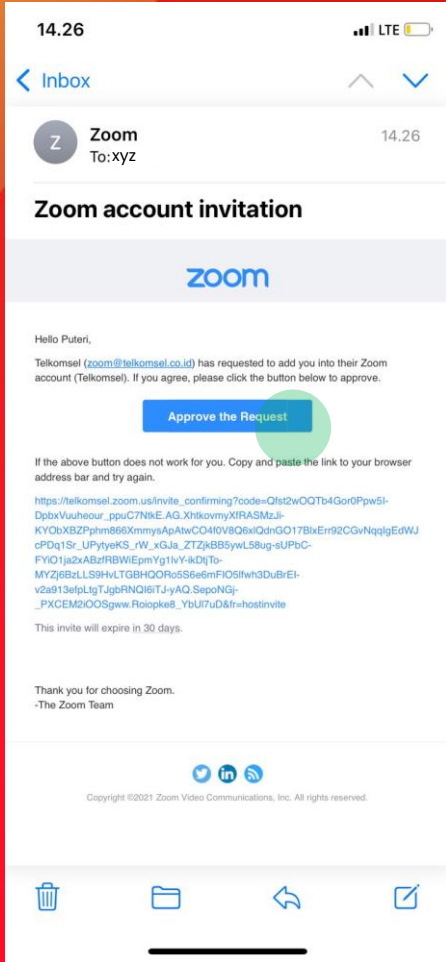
14.26

LTE

Inbox

Z

Zoom
To:xyz

14.26

Zoom account invitation

zoom

Hello Puteri,

Telkomsel (zoom@telkomsel.co.id) has requested to add you into their Zoom account (Telkomsel). If you agree, please click the button below to approve.

Approve the Request

If the above button does not work for you. Copy and paste the link to your browser address bar and try again.

https://telkomsel.zoom.us/invite_confirming?code=Qfst2wOQTb4Gor0Ppw5I-DpbxVuuheour_ppuC7NtkE.AG.XhtkovmyXfRASMzJi-KYObXBZPphm866XmmysApAtwCO4f0V8Q6xlQdnGO17BlxErr92CGvNqqIgEdWJcPDq1Sr_UPytyeKS_rW_xGJa_ZTZjkBB5ywL58ug-sUPbC-FYiO1ja2xABzfRBWiEpmYg1lvY-ikDtjTo-MYZj6BzLLS9HvLTGBHQORo5S6e6mFIO5Ifwh3DuBrEI-v2a913efpLtgTJgbRNQI6iTJ-yAQ.SepoNGj-_PXCEM2iOOSgww.Roiopke8_YbUl7uD&fr=hostinvite

This invite will expire in 30 days.

Thank you for choosing Zoom.
-The Zoom Team

Copyright ©2021 Zoom Video Communications, Inc. All rights reserved.